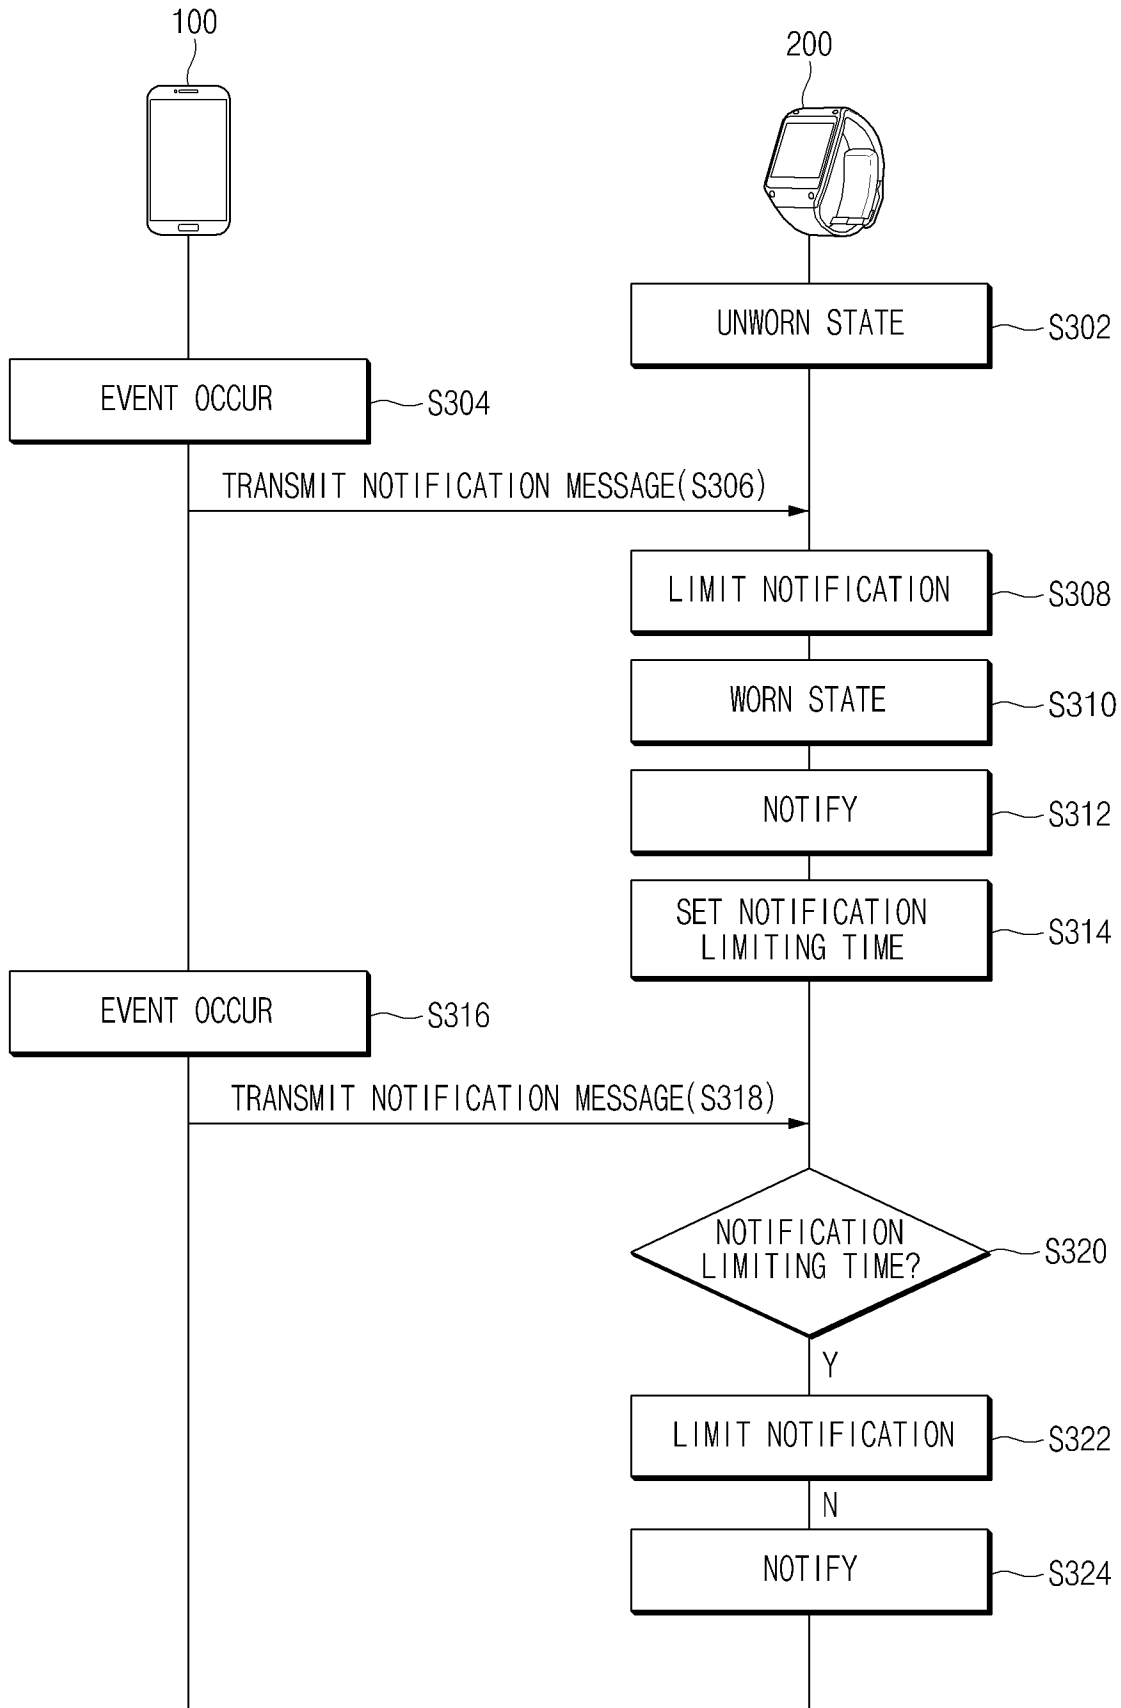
100

200

UNWORN STATE

S302

EVENT OCCUR

S304

TRANSMIT NOTIFICATION MESSAGE(S306)

LIMIT NOTIFICATION

S308

WORN STATE

S310

NOTIFY

S312

SET NOTIFICATION LIMITING TIME

S314

EVENT OCCUR

S316

TRANSMIT NOTIFICATION MESSAGE(S318)

NOTIFICATION LIMITING TIME?

S320

Y

LIMIT NOTIFICATION

S322

N

NOTIFY

S324